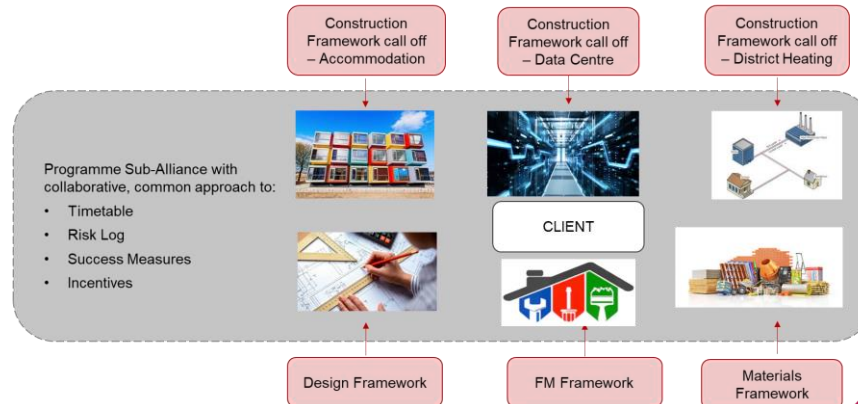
Construction Framework call off – Accommodation

Construction Framework call off – Data Centre

Construction Framework call off – District Heating

Programme Sub-Alliance with collaborative, common approach to:

- Timetable
- Risk Log
- Success Measures
- Incentives

CLIENT

Design Framework

FM Framework

Materials Framework